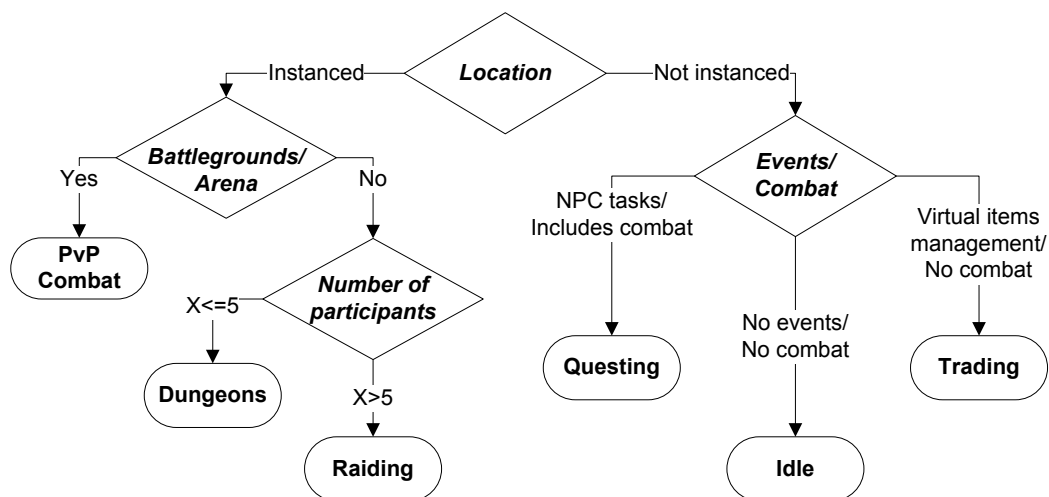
Instanced
Location
Not instanced

Battlegrounds/ Arena
Yes
No
PvP Combat

Number of participants
X<=5
X>5
Dungeons
Raiding

Events/ Combat
NPC tasks/ Includes combat
Virtual items management/ No combat
No events/ No combat
Questing
Idle
Trading